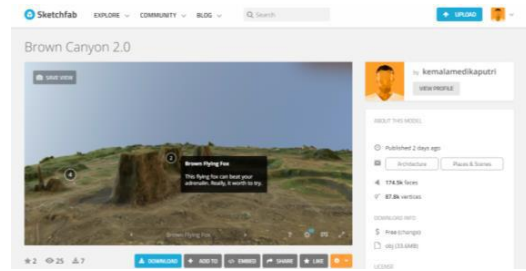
Sketchfab EXPLORE COMMUNITY BLOG Search

UPLOAD

Brown Canyon 2.0

SAVE VIEW

2

Brown Flying Fox

This flying fox can beat your adrenalin. Really, it worth to try.

4

Brown Flying Fox

by kemalamedikaputri

VIEW PROFILE

ABOUT THIS MODEL

Published 2 days ago

Architecture

Places & Scenes

174.5k faces

87.8k vertices

DOWNLOAD INFO

Free (change)

obj (33.6MB)

LICENSE

2 25 7

DOWNLOAD ADD TO EMBED SHARE LIKE